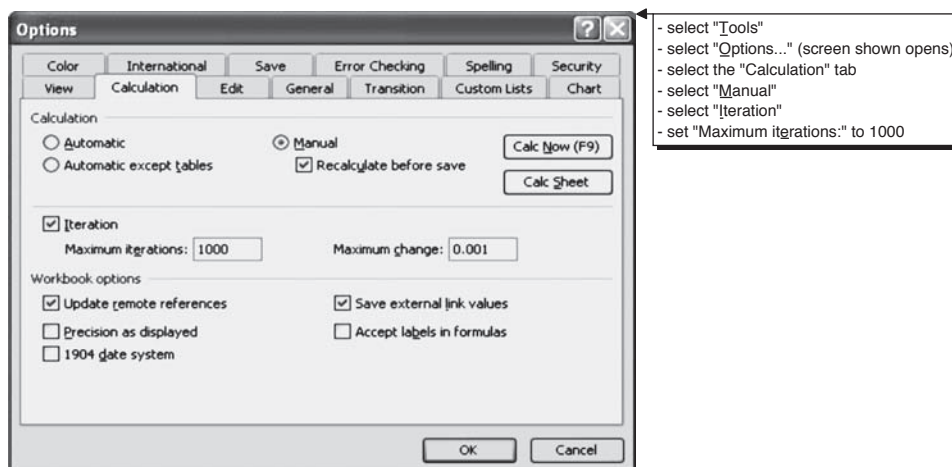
Options

Color | International | Save | Error Checking | Spelling | Security
View | Calculation | Edit | General | Transition | Custom Lists | Chart

Calculation
Automatic
Automatic except tables
Manual
Recalculate before save
Calc Now (F9)
Calc Sheet

Iteration
Maximum iterations: 1000
Maximum change: 0.001

Workbook options
Update remote references
Precision as displayed
1904 date system
Save external link values
Accept labels in formulas

OK
Cancel

- select "Tools"
- select "Options..." (screen shown opens)
- select the "Calculation" tab
- select "Manual"
- select "Iteration"
- set "Maximum iterations:" to 1000